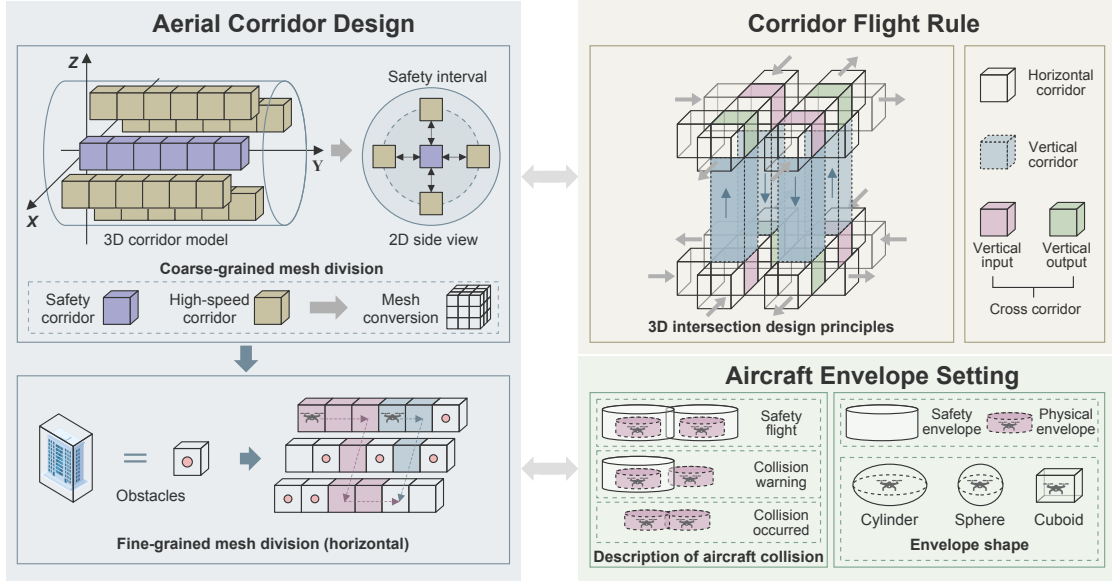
Aerial Corridor Design

Z

Y

X

Safety interval

3D corridor model

2D side view

Coarse-grained mesh division

Safety corridor

High-speed corridor

Mesh conversion

Obstacles

Fine-grained mesh division (horizontal)

Corridor Flight Rule

Horizontal corridor

Vertical corridor

Vertical input

Vertical output

Cross corridor

3D intersection design principles

Aircraft Envelope Setting

Safety flight

Collision warning

Collision occurred

Description of aircraft collision

Safety envelope

Physical envelope

Cylinder

Sphere

Cuboid

Envelope shape